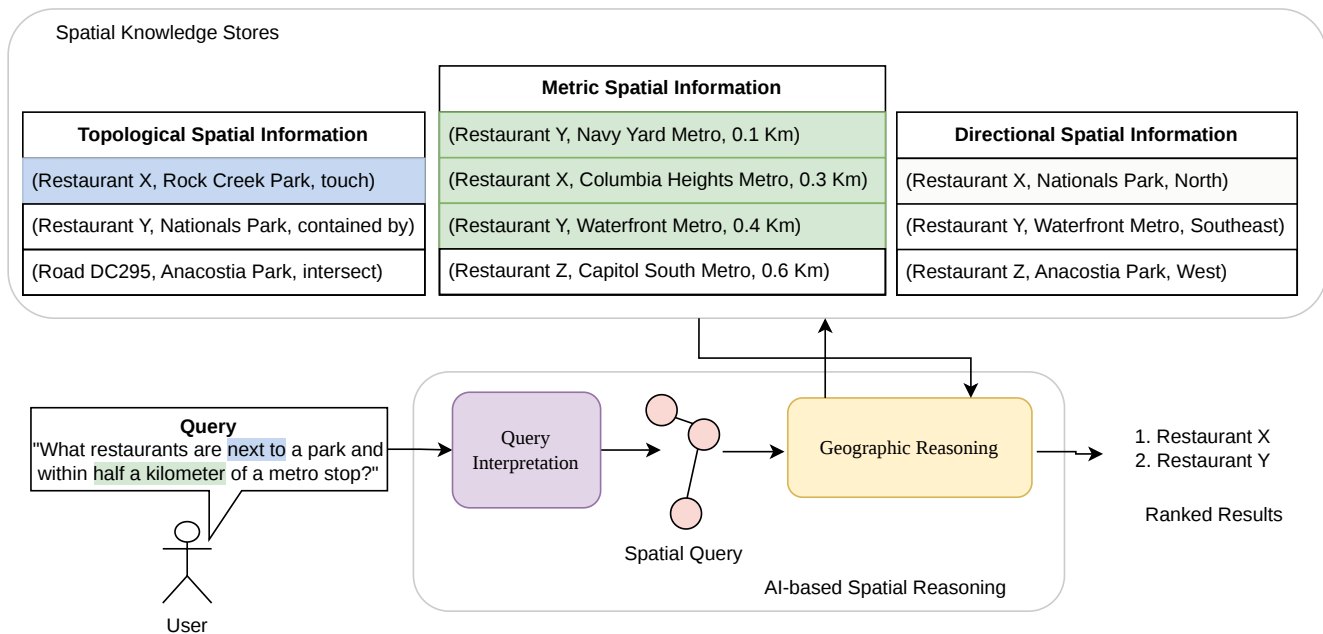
Spatial Knowledge Stores

| Topological Spatial Information |
|---|
| (Restaurant X, Rock Creek Park, touch) |
| (Restaurant Y, Nationals Park, contained by) |
| (Road DC295, Anacostia Park, intersect) |

| Metric Spatial Information |
|---|
| (Restaurant Y, Navy Yard Metro, 0.1 Km) |
| (Restaurant X, Columbia Heights Metro, 0.3 Km) |
| (Restaurant Y, Waterfront Metro, 0.4 Km) |
| (Restaurant Z, Capitol South Metro, 0.6 Km) |

| Directional Spatial Information |
|---|
| (Restaurant X, Nationals Park, North) |
| (Restaurant Y, Waterfront Metro, Southeast) |
| (Restaurant Z, Anacostia Park, West) |

Query
"What restaurants are next to a park and within half a kilometer of a metro stop?"

User

Query Interpretation

Spatial Query

Geographic Reasoning

AI-based Spatial Reasoning

1. Restaurant X
2. Restaurant Y

Ranked Results